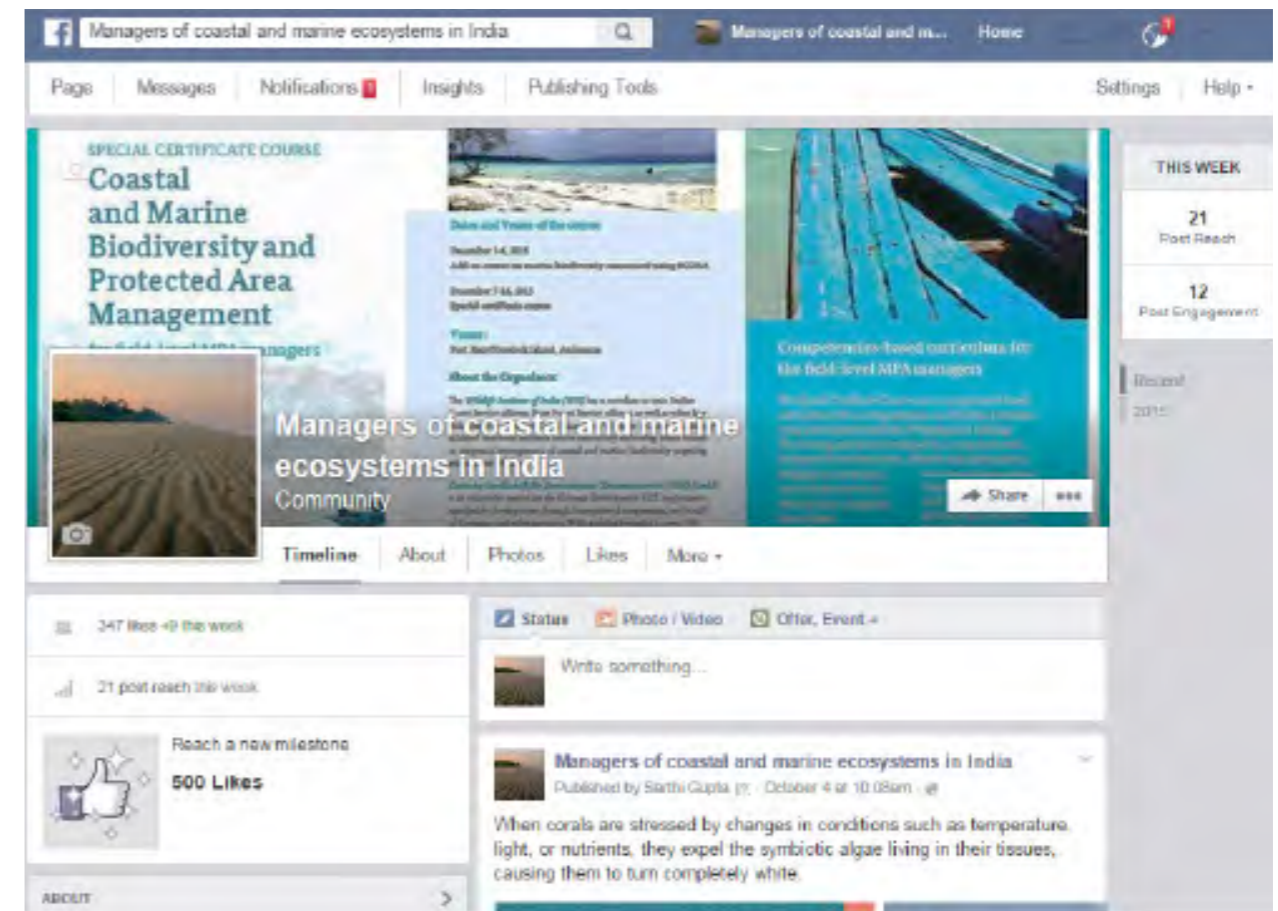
Managers of coastal and marine ecosystems in India

Managers of coastal and m...

Home

Page Messages Notifications Insights Publishing Tools Settings Help

SPECIAL CERTIFICATE COURSE

Coastal and Marine Biodiversity and Protected Area Management

for field-level MPA managers

Dates and Venue of the course

December 1-6, 2015

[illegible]

December 7-16, 2015

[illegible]

Venue:

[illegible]

About the Organisers

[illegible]

Competencies-based curriculum for the field-level MPA managers

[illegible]

Managers of coastal and marine ecosystems in India

Community

Share

Timeline About Photos Likes More

THIS WEEK

21
Post Reach

12
Post Engagement

Recent

2015

347 likes +9 this week

21 post reach this week

Reach a new milestone

500 Likes

ABOUT

Status Photo / Video Offer, Event +

Write something...

Managers of coastal and marine ecosystems in India

Published by Sarthi Gupta · October 4 at 10:08am

When corals are stressed by changes in conditions such as temperature, light, or nutrients, they expel the symbiotic algae living in their tissues, causing them to turn completely white.